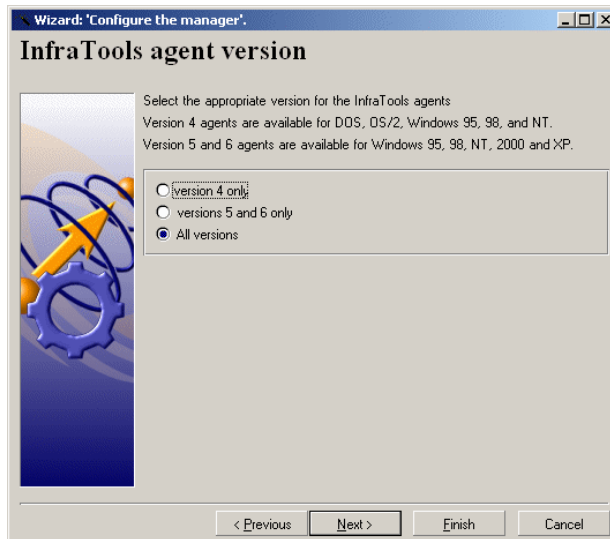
Wizard: 'Configure the manager'.

InfraTools agent version

Select the appropriate version for the InfraTools agents
Version 4 agents are available for DOS, OS/2, Windows 95, 98, and NT.
Version 5 and 6 agents are available for Windows 95, 98, NT, 2000 and XP.

version 4 only
versions 5 and 6 only
All versions

< Previous
Next >
Finish
Cancel